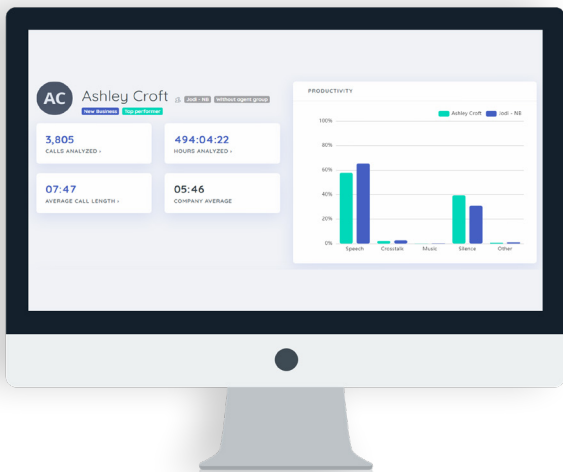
AC Ashley Croft

New Business Top performer

Jodi - NB Without agent group

3,805
CALLS ANALYZED ›

494:04:22
HOURS ANALYZED ›

07:47
AVERAGE CALL LENGTH ›

05:46
COMPANY AVERAGE

PRODUCTIVITY

Ashley Croft Jodi - NB

100%
80%
60%
40%
20%
0%

Speech Crosstalk Music Silence Other